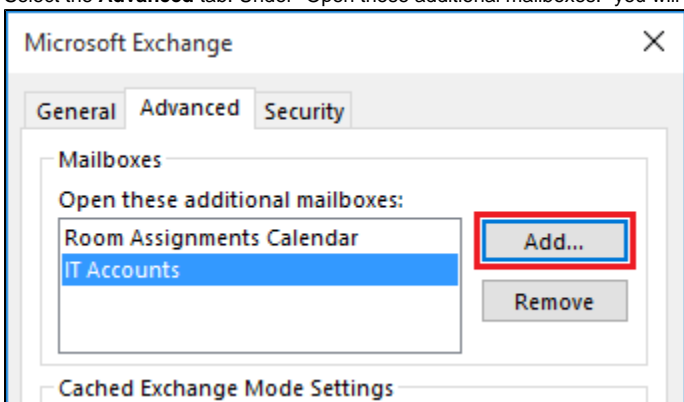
Select the **Advanced** tab. Under "Open these additional mailboxes:" you will

Microsoft Exchange

General Advanced Security

Mailboxes

Open these additional mailboxes:

Room Assignments Calendar
IT Accounts

Add...

Remove

Cached Exchange Mode Settings